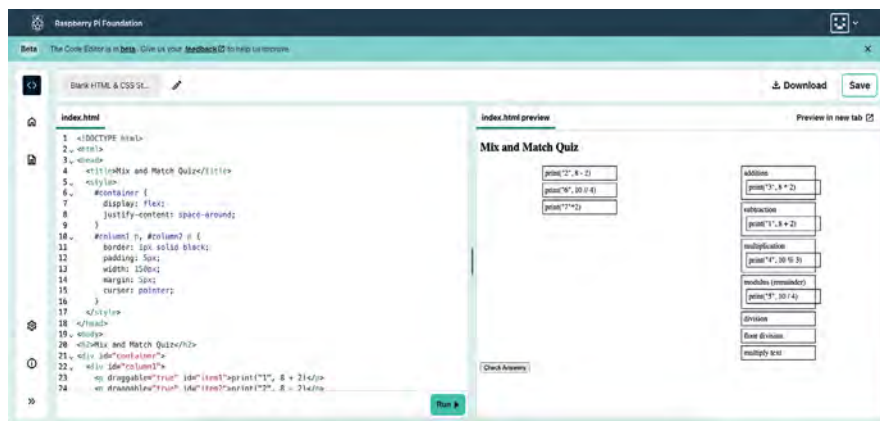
Raspberry Pi Foundation

Beta The Code Editor is in beta. Give us your feedback to help us improve. ×

Blank HTML & CSS St...

Download Save

index.html

1 <!DOCTYPE html>
2 <html>
3 <head>
4 <title>Mix and Match Quiz</title>
5 <style>
6 #container {
7 display: flex;
8 justify-content: space-around;
9 }
10 #column1 p, #column2 p {
11 border: 1px solid black;
12 padding: 5px;
13 width: 150px;
14 margin: 5px;
15 cursor: pointer;
16 }
17 </style>
18 </head>
19 <body>
20 <h2>Mix and Match Quiz</h2>
21 <div id="container">
22 <div id="column1">
23 <p draggable="true" id="item1">print("1", 8 + 2)</p>
24 <p draggable="true" id="item2">print("2", 8 - 2)</p>

Run

index.html preview

Preview in new tab

Mix and Match Quiz

print("2", 8 - 2)
print("6", 10 // 4)
print("7"*2)

addition
print("3", 8 * 2)
subtraction
print("1", 8 + 2)
multiplication
print("4", 10 % 3)
modulus (remainder)
print("5", 10 / 4)
division
floor division
multiply text

Check Answers